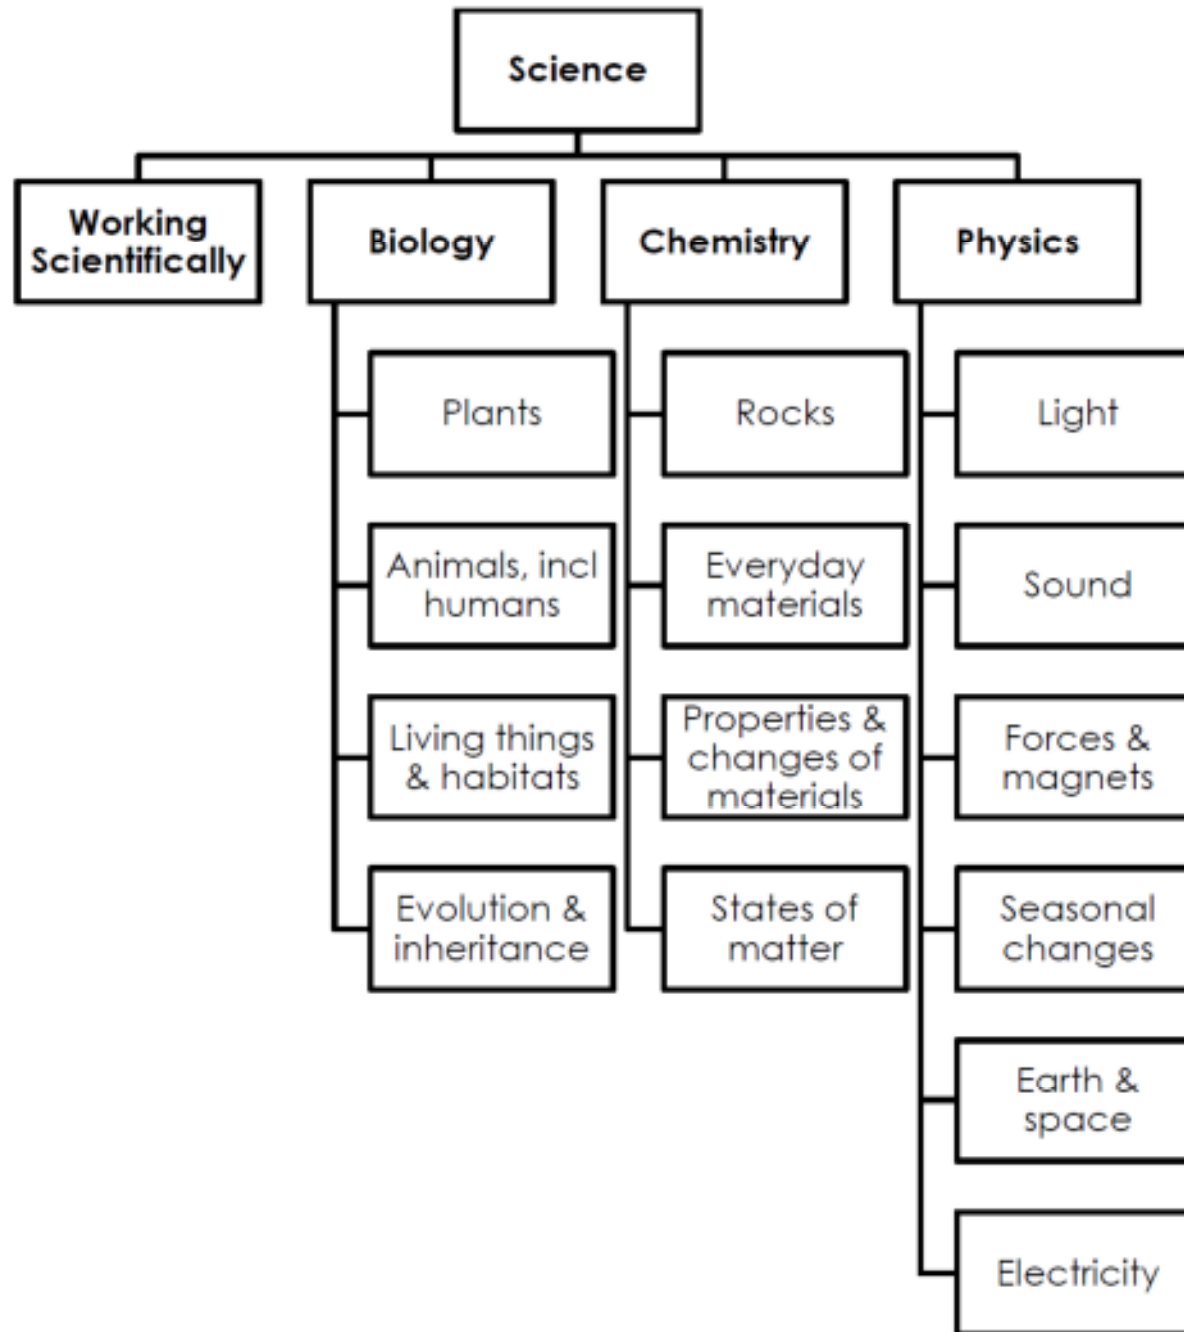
Science

Working Scientifically

Biology

Plants

Animals, incl humans

Living things & habitats

Evolution & inheritance

Chemistry

Rocks

Everyday materials

Properties & changes of materials

States of matter

Physics

Light

Sound

Forces & magnets

Seasonal changes

Earth & space

Electricity